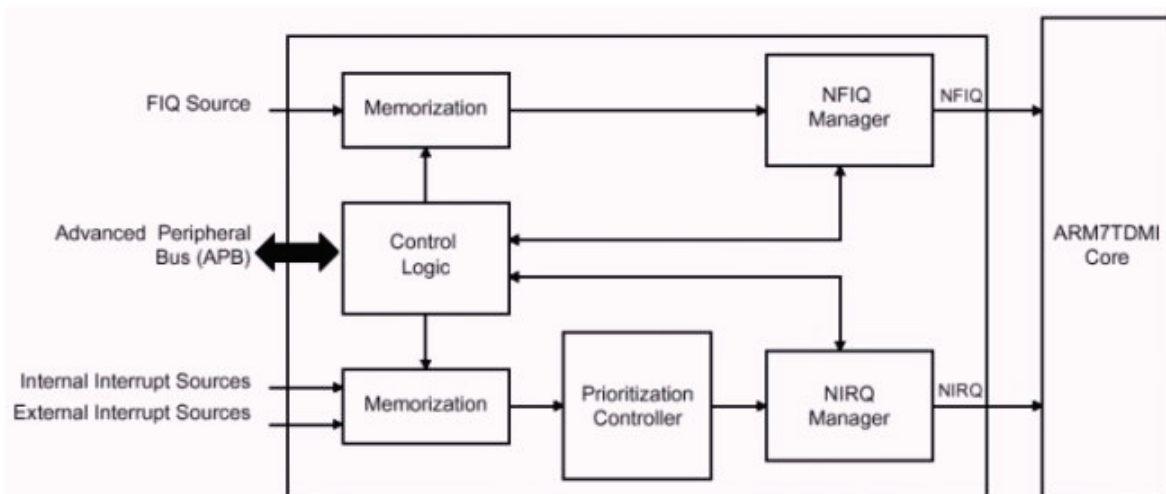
FIQ Source

Memorization

NFIQ Manager

NFIQ

Advanced Peripheral Bus (APB)

Control Logic

ARM7TDMI Core

Internal Interrupt Sources

External Interrupt Sources

Memorization

Prioritization Controller

NIRQ Manager

NIRQ